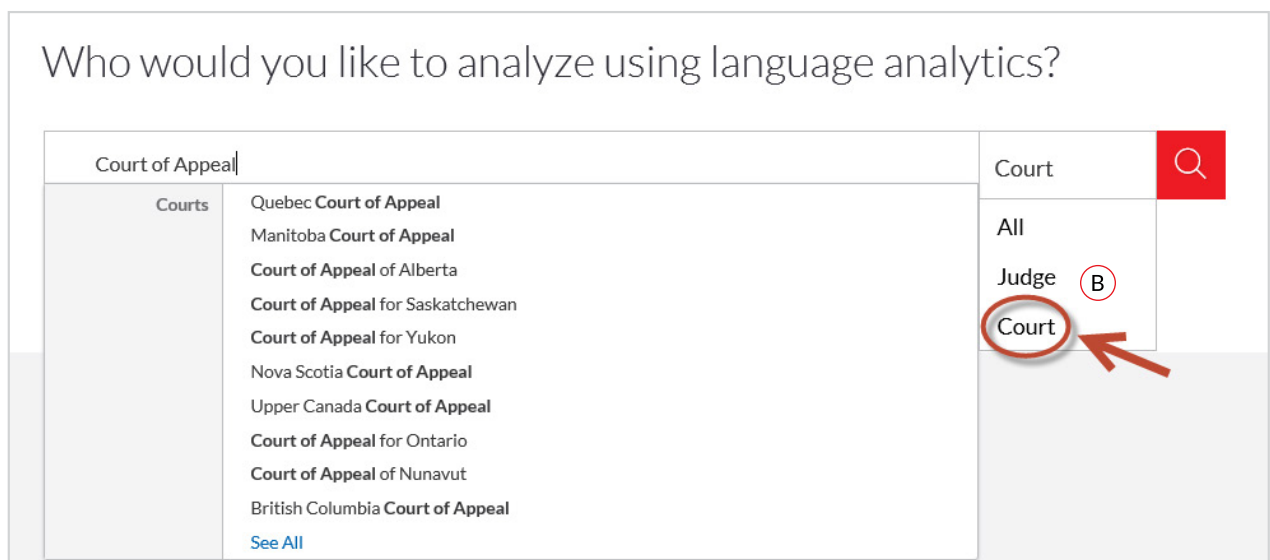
Who would you like to analyze using language analytics?

Court of Appeal

Court

Courts

Quebec Court of Appeal
Manitoba Court of Appeal
Court of Appeal of Alberta
Court of Appeal for Saskatchewan
Court of Appeal for Yukon
Nova Scotia Court of Appeal
Upper Canada Court of Appeal
Court of Appeal for Ontario
Court of Appeal of Nunavut
British Columbia Court of Appeal
See All

All
Judge
B
Court